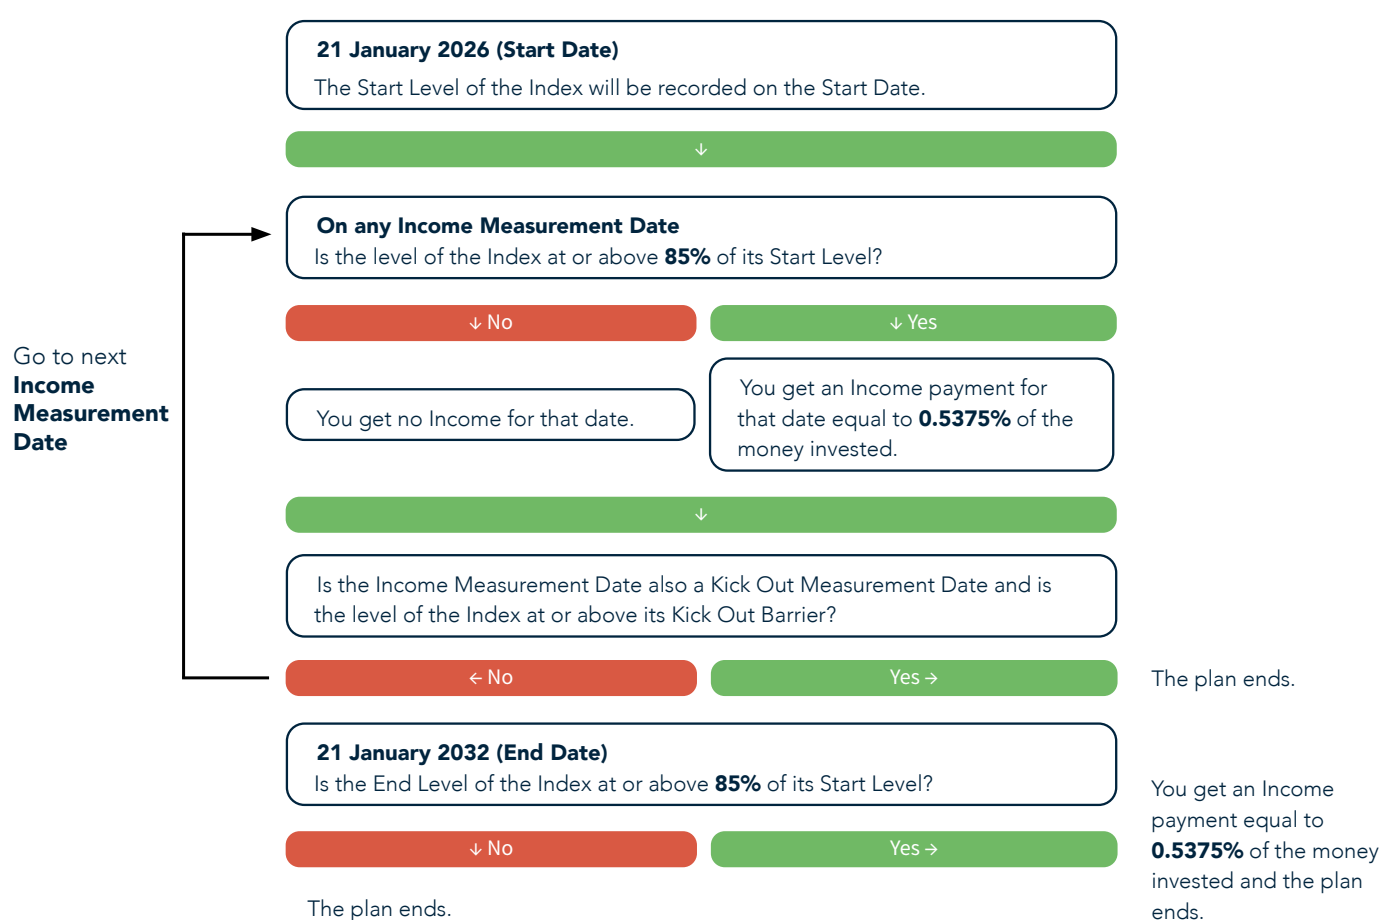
**21 January 2026 (Start Date)**
The Start Level of the Index will be recorded on the Start Date.

↓

**On any Income Measurement Date**
Is the level of the Index at or above **85%** of its Start Level?

Go to next **Income Measurement Date**

↓ No

↓ Yes

You get no Income for that date.

You get an Income payment for that date equal to **0.5375%** of the money invested.

↓

Is the Income Measurement Date also a Kick Out Measurement Date and is the level of the Index at or above its Kick Out Barrier?

← No

Yes →

The plan ends.

**21 January 2032 (End Date)**
Is the End Level of the Index at or above **85%** of its Start Level?

↓ No

Yes →

You get an Income payment equal to **0.5375%** of the money invested and the plan ends.

The plan ends.